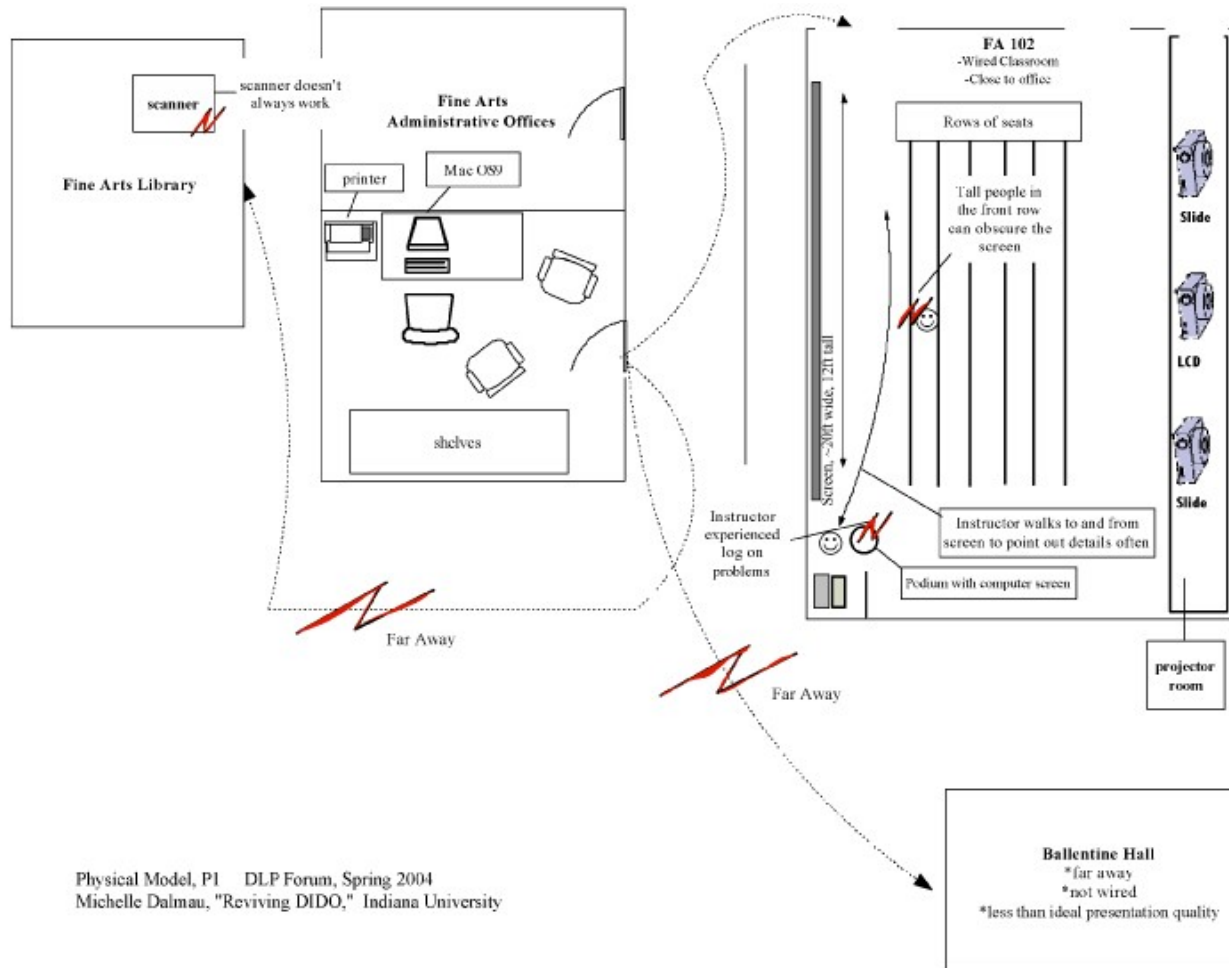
scanner

scanner doesn't always work

Fine Arts Library

Fine Arts Administrative Offices

printer

Mac OS9

shelves

FA 102
-Wired Classroom
-Close to office

Rows of seats

Tall people in the front row can obscure the screen

Screen, ~20ft wide, 12ft tall

Slide

LCD

Slide

Instructor experienced log on problems

Instructor walks to and from screen to point out details often

Podium with computer screen

projector room

Far Away

Far Away

Ballentine Hall
*far away
*not wired
*less than ideal presentation quality

Physical Model, P1 DLP Forum, Spring 2004
Michelle Dalmau, "Reviving DIDO," Indiana University